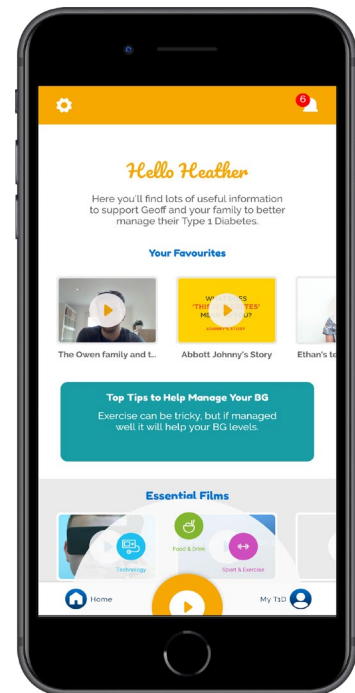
6

Hello Heather

Here you'll find lots of useful information to support Geoff and your family to better manage their Type 1 Diabetes.

Your Favourites

The Owen family and t...

W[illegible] 'THI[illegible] TES' M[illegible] U?

JOHNNY'S STORY

Abbott Johnny's Story

Ethan's t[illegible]

Top Tips to Help Manage Your BG

Exercise can be tricky, but if managed well it will help your BG levels.

Essential Films

Technology

Food & Drink

Sport & Exercise

Home

My T1D